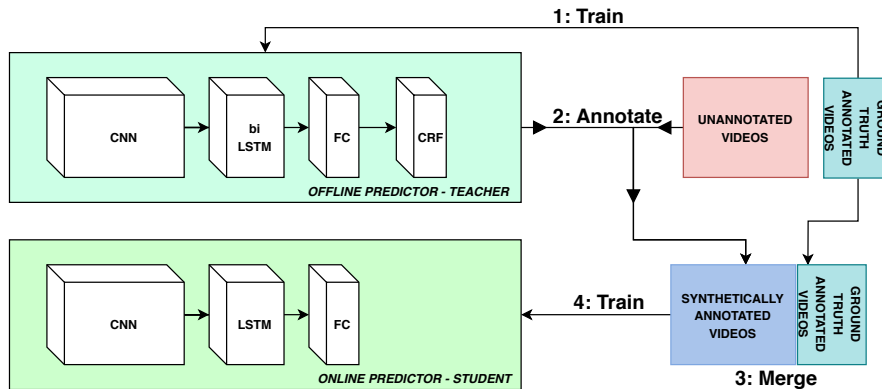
1: Train

CNN

bi LSTM

FC

CRF

OFFLINE PREDICTOR - TEACHER

2: Annotate

UNANNOTATED VIDEOS

GROUND TRUTH ANNOTATED VIDEOS

CNN

LSTM

FC

ONLINE PREDICTOR - STUDENT

4: Train

SYNTHETICALLY ANNOTATED VIDEOS

GROUND TRUTH ANNOTATED VIDEOS

3: Merge